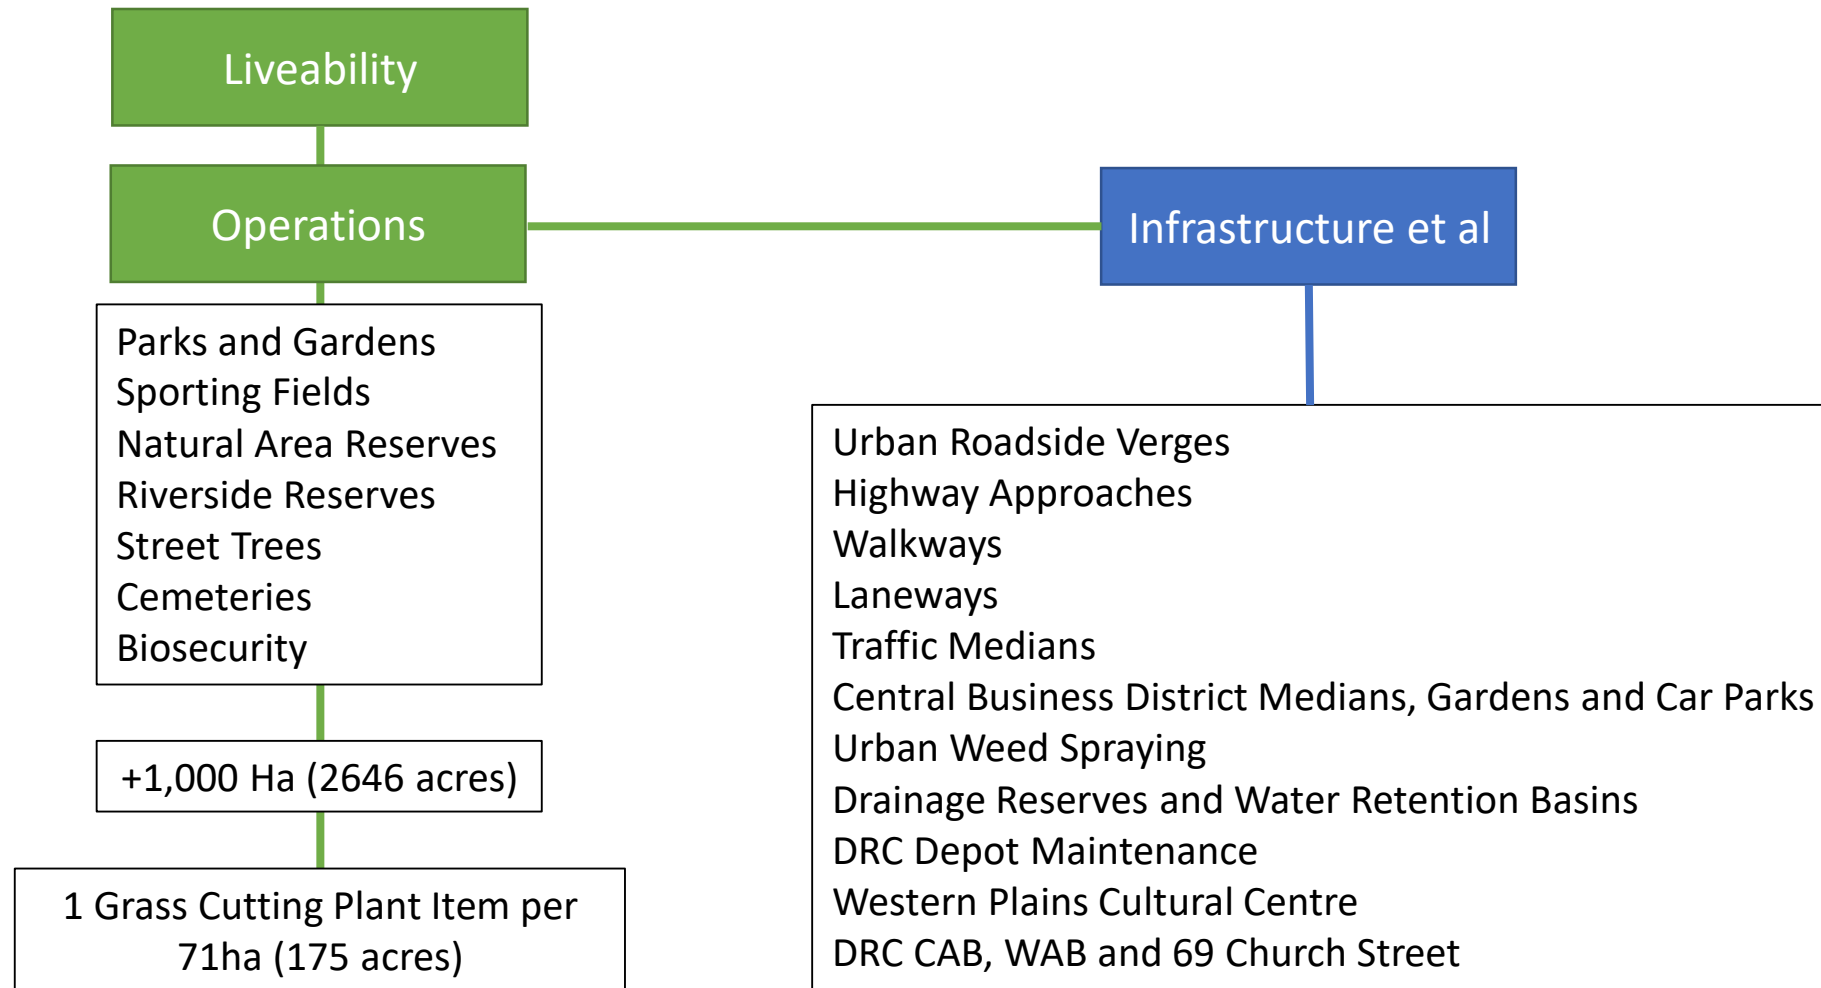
Liveability

Operations

Infrastructure et al

Parks and Gardens
Sporting Fields
Natural Area Reserves
Riverside Reserves
Street Trees
Cemeteries
Biosecurity

+1,000 Ha (2646 acres)

1 Grass Cutting Plant Item per 71ha (175 acres)

Urban Roadside Verges
Highway Approaches
Walkways
Laneways
Traffic Medians
Central Business District Medians, Gardens and Car Parks
Urban Weed Spraying
Drainage Reserves and Water Retention Basins
DRC Depot Maintenance
Western Plains Cultural Centre
DRC CAB, WAB and 69 Church Street